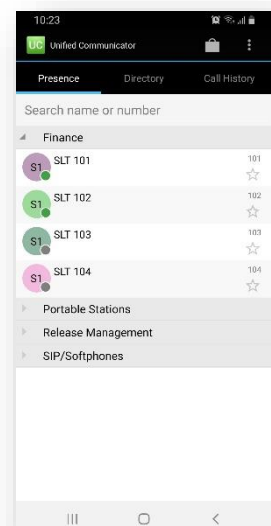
10:23

UC Unified Communicator

Presence
Directory
Call History

Search name or number

Finance

S1 SLT 101 101

S1 SLT 102 102

S1 SLT 103 103

S1 SLT 104 104

Portable Stations

Release Management

SIP/Softphones